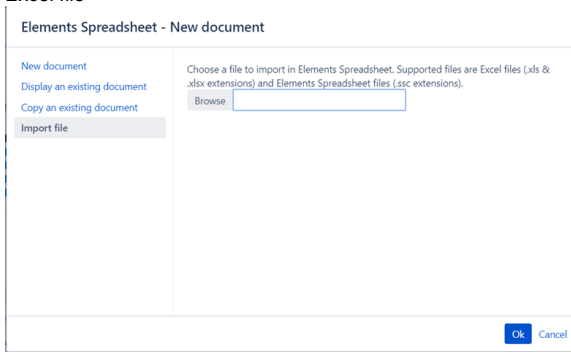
Excel file

Elements Spreadsheet - New document

New document
Display an existing document
Copy an existing document
Import file

Choose a file to import in Elements Spreadsheet. Supported files are Excel files (.xls & .xlsx extensions) and Elements Spreadsheet files (.ssc extensions).

Browse

Ok Cancel